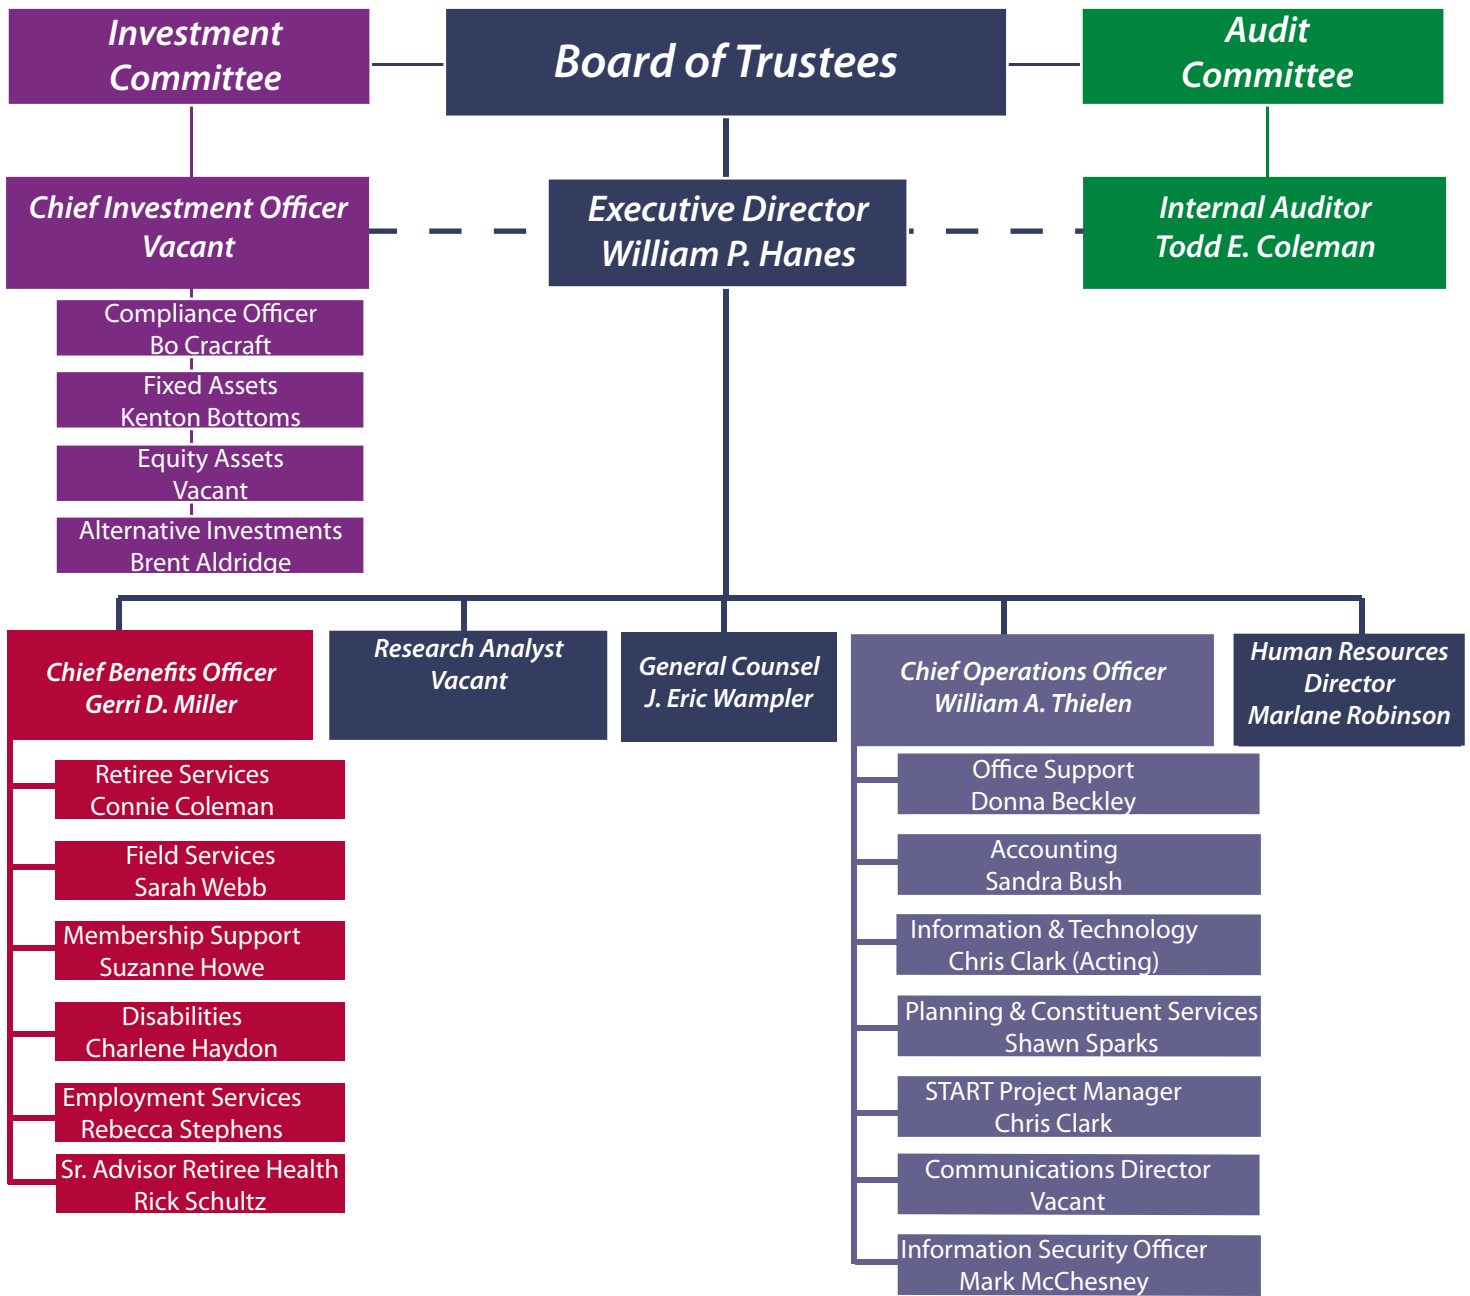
Investment Committee

Board of Trustees

Audit Committee

Chief Investment Officer
Vacant

Executive Director
William P. Hanes

Internal Auditor
Todd E. Coleman

Compliance Officer
Bo Cracraft

Fixed Assets
Kenton Bottoms

Equity Assets
Vacant

Alternative Investments
Brent Aldridge

Chief Benefits Officer
Gerri D. Miller

Research Analyst
Vacant

General Counsel
J. Eric Wampler

Chief Operations Officer
William A. Thielen

Human Resources Director
Marlane Robinson

Retiree Services
Connie Coleman

Field Services
Sarah Webb

Membership Support
Suzanne Howe

Disabilities
Charlene Haydon

Employment Services
Rebecca Stephens

Sr. Advisor Retiree Health
Rick Schultz

Office Support
Donna Beckley

Accounting
Sandra Bush

Information & Technology
Chris Clark (Acting)

Planning & Constituent Services
Shawn Sparks

START Project Manager
Chris Clark

Communications Director
Vacant

Information Security Officer
Mark McChesney